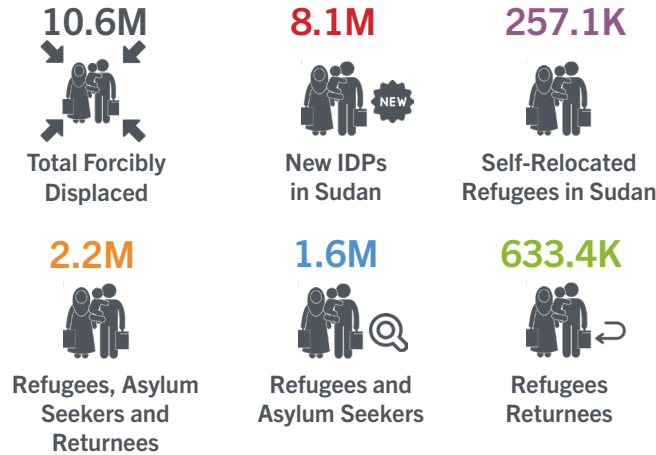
10.6M

Total Forcibly Displaced

8.1M

NEW

New IDPs in Sudan

257.1K

Self-Relocated Refugees in Sudan

2.2M

Refugees, Asylum Seekers and Returnees

1.6M

Refugees and Asylum Seekers

633.4K

Refugees Returnees